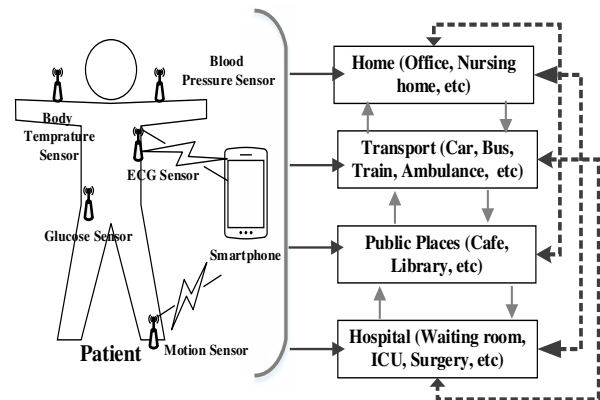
Blood Pressure Sensor

Body Temprature Sensor

ECG Sensor

Glucose Sensor

Smartphone

Motion Sensor

Patient

Home (Office, Nursing home, etc)

Transport (Car, Bus, Train, Ambulance, etc)

Public Places (Cafe, Library, etc)

Hospital (Waiting room, ICU, Surgery, etc)